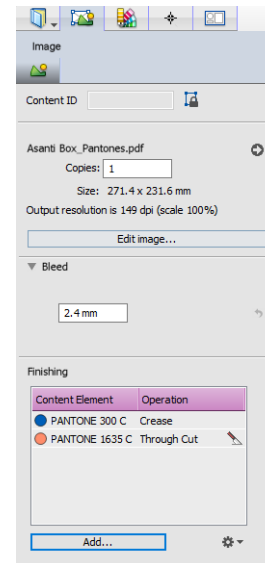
Image

Content ID

Asanti Box_Pantones.pdf

Copies: 1

Size: 271.4 x 231.6 mm

Output resolution is 149 dpi (scale 100%)

Edit image...

Bleed

2.4 mm

Finishing

| Content Element | Operation |
|---|---|
| PANTONE 300 C | Crease |
| PANTONE 1635 C | Through Cut |

Add...